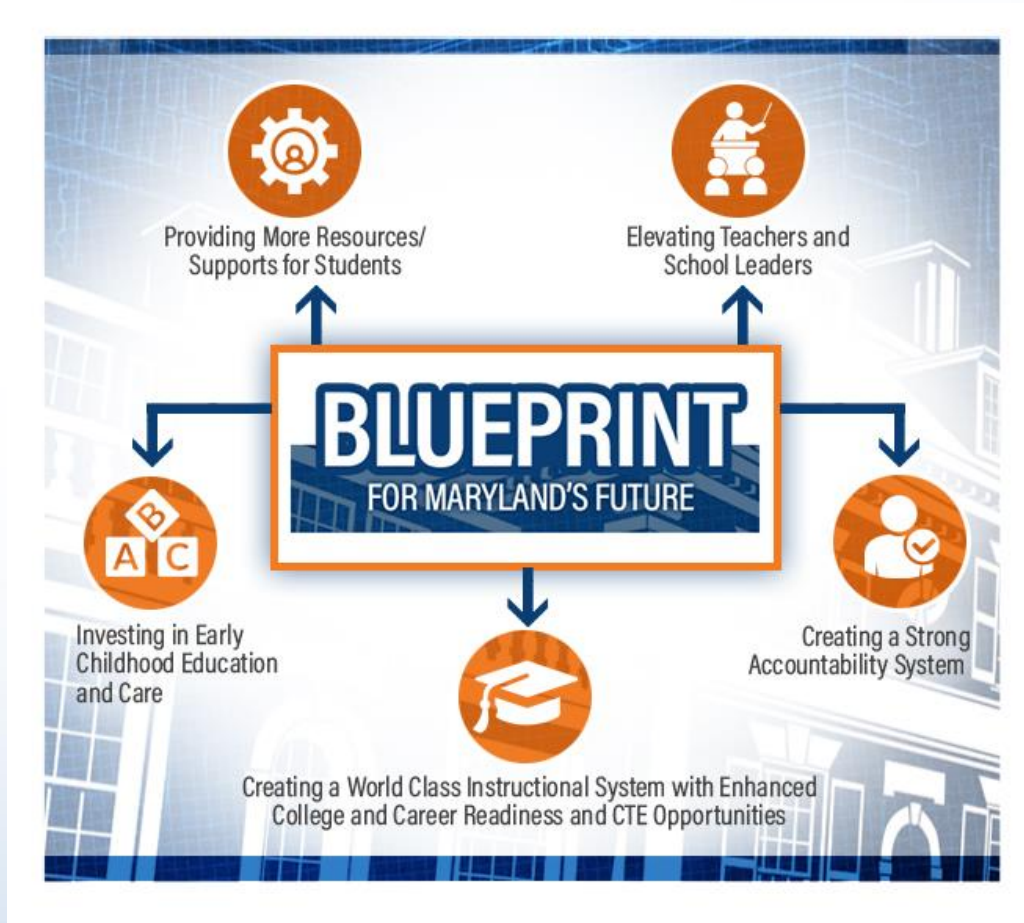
Providing More Resources/ Supports for Students

Elevating Teachers and School Leaders

BLUEPRINT
FOR MARYLAND'S FUTURE

B
A C

Investing in Early Childhood Education and Care

Creating a Strong Accountability System

Creating a World Class Instructional System with Enhanced College and Career Readiness and CTE Opportunities